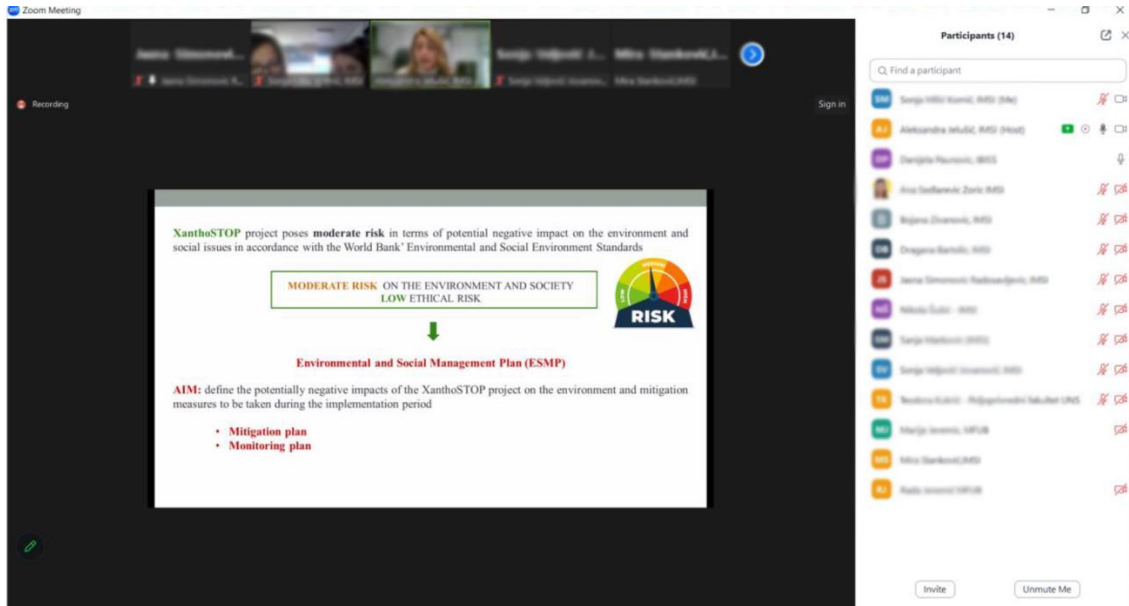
Zoom Meeting

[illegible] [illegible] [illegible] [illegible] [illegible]

Recording

Sign in

XanthoSTOP project poses moderate risk in terms of potential negative impact on the environment and social issues in accordance with the World Bank' Environmental and Social Environment Standards

MODERATE RISK ON THE ENVIRONMENT AND SOCIETY
LOW ETHICAL RISK

LOW MEDIUM HIGH
RISK

Environmental and Social Management Plan (ESMP)

AIM: define the potentially negative impacts of the XanthoSTOP project on the environment and mitigation measures to be taken during the implementation period

• Mitigation plan
• Monitoring plan

Participants (14)

Find a participant

SM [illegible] (Me)
AJ Aleksandra Jelušić, IMSI (Host)
DP Danijela Paunović, IBISS
Ana Sedlarević Zorić IMSI
Bojana Živanović, IMSI
DB Dragana Bartolić, IMSI
JS Jasna Simonović Radosavljević, IMSI
NŠ Nikola Šubić - IMSI
SM Sanja Marković (IMSI)
SV Sonja Veljović Jovanović, IMSI
TK Teodora Kukić - Poljoprivredni fakultet UNS
MJ Marija Jevremić, MFUB
MS Mira Stanković,IMSI
RJ Rada Jevremić MFUB

Invite
Unmute Me